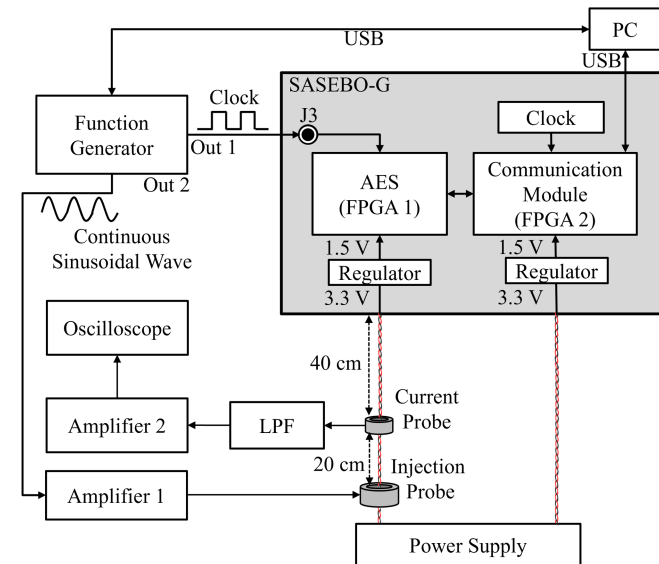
PC

USB

USB

SASEBO-G

Function Generator

Clock

Out 1

J3

Clock

AES (FPGA 1)

Communication Module (FPGA 2)

Out 2

Continuous Sinusoidal Wave

1.5 V

1.5 V

Regulator

Regulator

3.3 V

3.3 V

Oscilloscope

40 cm

Current Probe

Amplifier 2

LPF

20 cm

Injection Probe

Amplifier 1

Power Supply